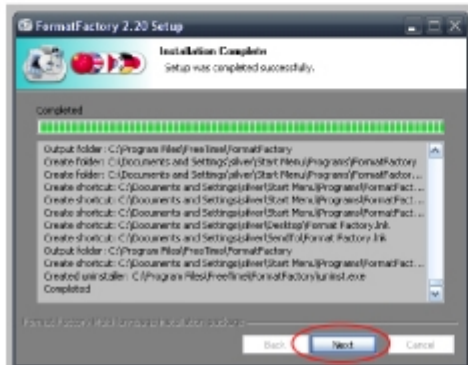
FormatFactory 2.20 Setup

Installation Complete
Setup was completed successfully.

Completed

Output folder: C:\Program Files\FreeTime\FormatFactory
Create folder: C:\Documents and Settings\jliver\Start Menu\Programs\FormatFactory
Create folder: C:\Documents and Settings\jliver\Start Menu\Programs\FormatFactor...
Create shortcut: C:\Documents and Settings\jliver\Start Menu\Programs\FormatFact...
Create shortcut: C:\Documents and Settings\jliver\Start Menu\Programs\FormatFact...
Create shortcut: C:\Documents and Settings\jliver\Start Menu\Programs\FormatFact...
Create shortcut: C:\Documents and Settings\jliver\Desktop\Format Factory.lnk
Create shortcut: C:\Documents and Settings\jliver\SendTo\Format Factory.lnk
Output folder: C:\Program Files\FreeTime\FormatFactory
Create shortcut: C:\Documents and Settings\jliver\Start Menu\Programs\FormatFact...
Created uninstaller: C:\Program Files\FreeTime\FormatFactory\uninst.exe
Completed

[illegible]

Back Next Cancel